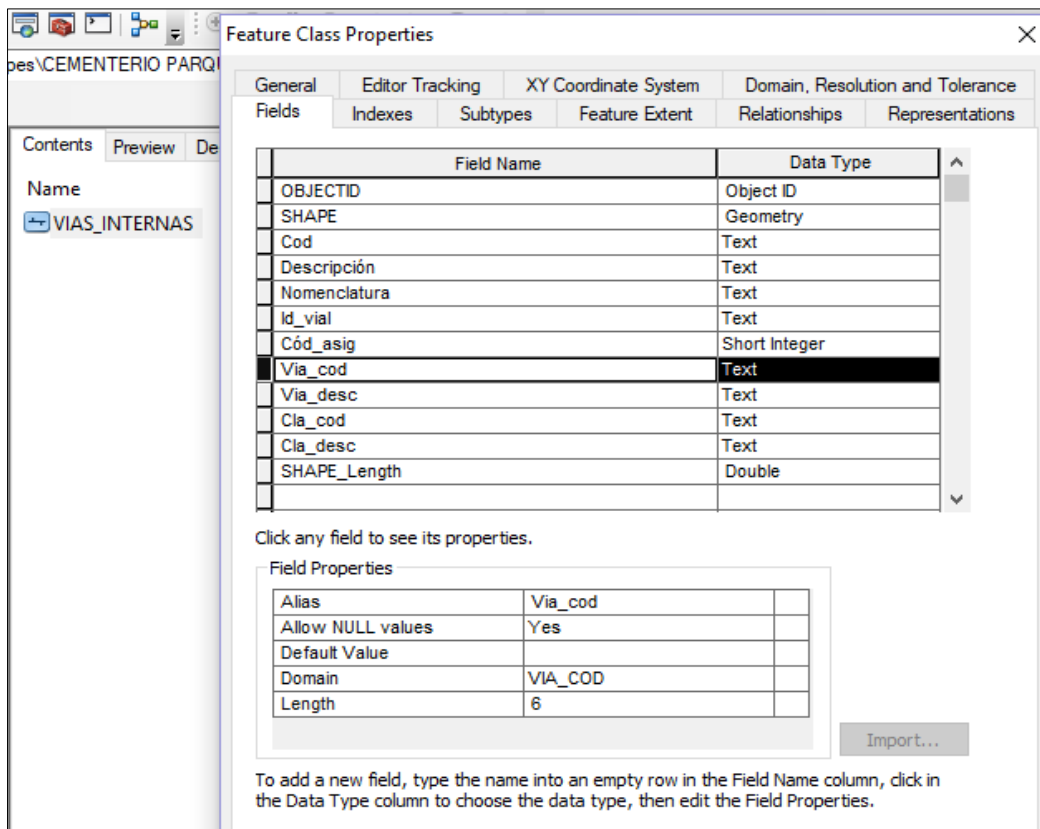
pes\CEMENTERIO PARQU

Contents Preview De

Name

VIAS_INTERNAS

Feature Class Properties

General | Editor Tracking | XY Coordinate System | Domain, Resolution and Tolerance
Fields | Indexes | Subtypes | Feature Extent | Relationships | Representations

| Field Name | Data Type |
|---|---|
| OBJECTID | Object ID |
| SHAPE | Geometry |
| Cod | Text |
| Descripción | Text |
| Nomenclatura | Text |
| Id_vial | Text |
| Cód_asig | Short Integer |
| Via_cod | Text |
| Via_desc | Text |
| Cla_cod | Text |
| Cla_desc | Text |
| SHAPE_Length | Double |
| | |

Click any field to see its properties.

Field Properties

| | |
|---|---|
| Alias | Via_cod |
| Allow NULL values | Yes |
| Default Value | |
| Domain | VIA_COD |
| Length | 6 |

Import...

To add a new field, type the name into an empty row in the Field Name column, click in the Data Type column to choose the data type, then edit the Field Properties.